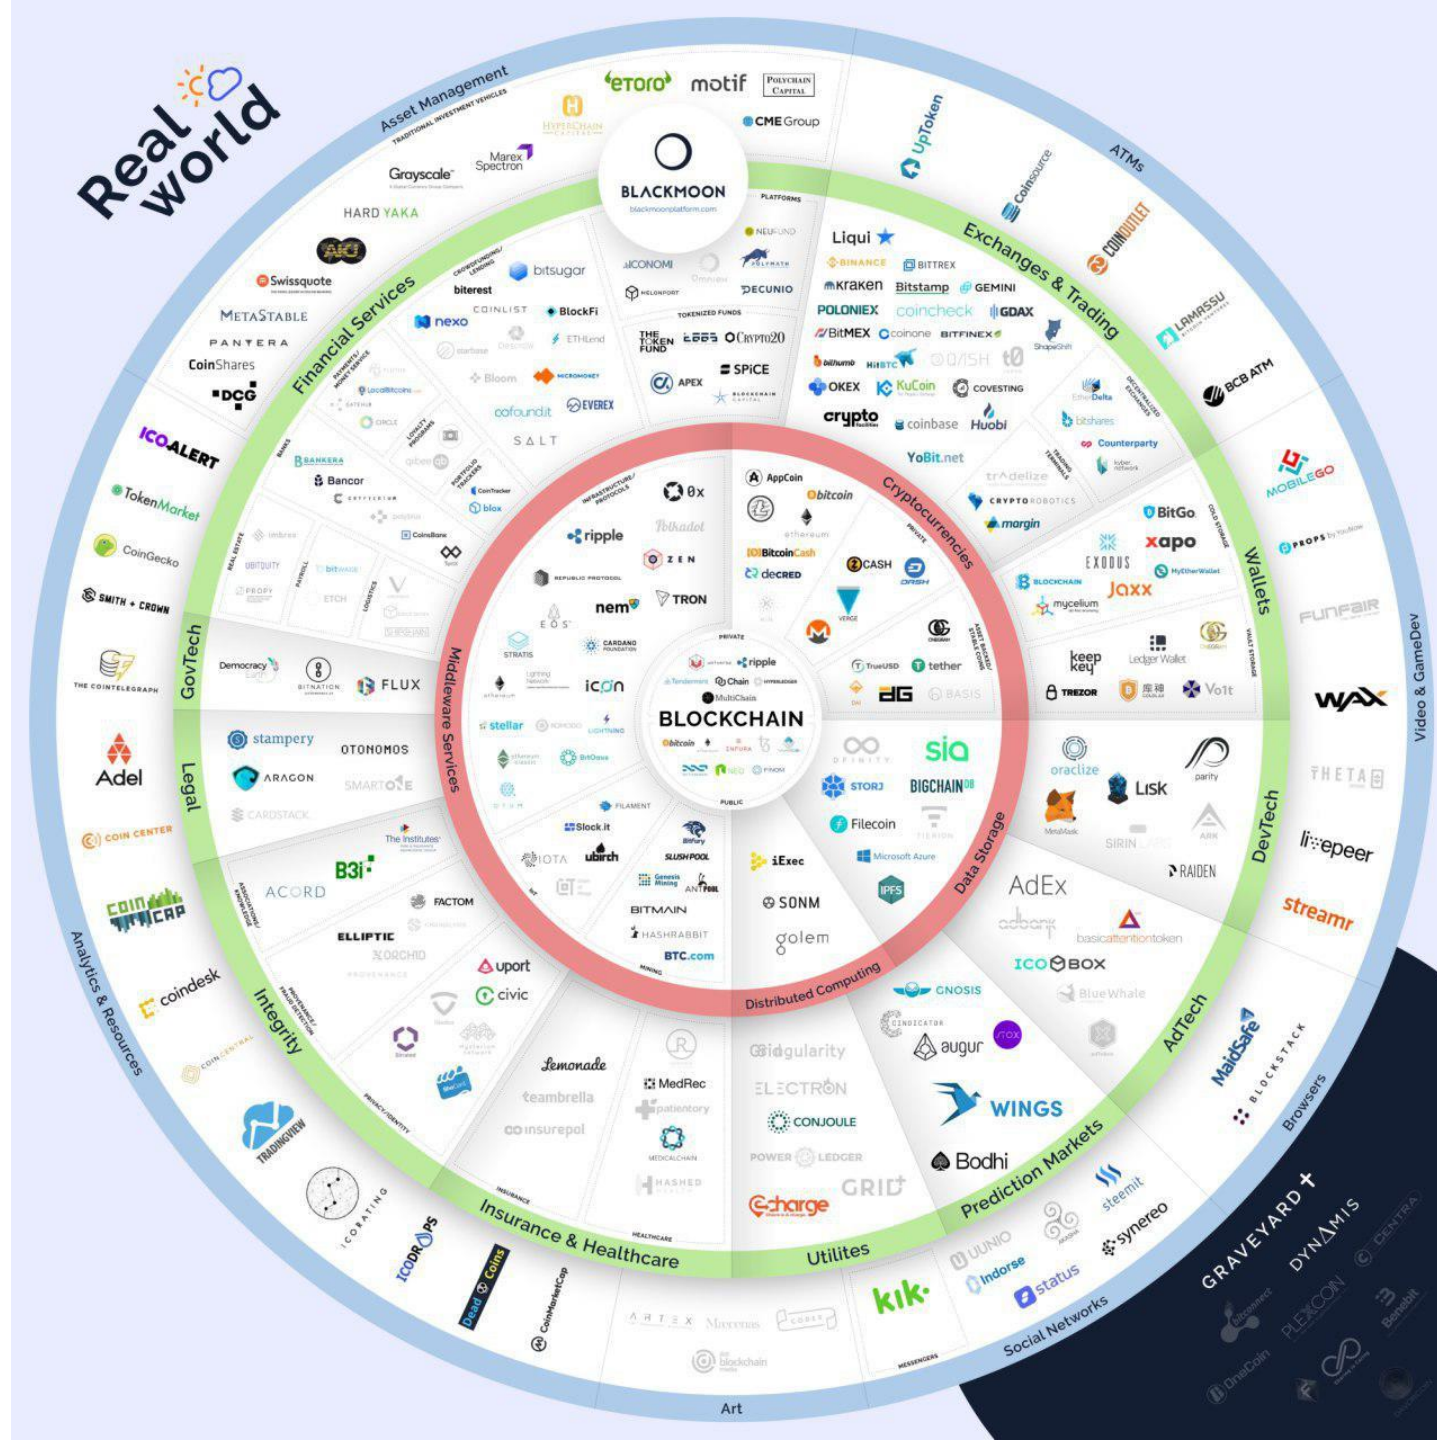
Real World

Asset Management
TRADITIONAL INVESTMENT VEHICLES
eToro motif POLYCHAIN CAPITAL
HYPERCHAIN CAPITAL
CME Group
Grayscale
Marex Spectron
HARD YAKA
BLACKMOON
blackmoonplatform.com
PLATFORMS
NEUFUND
Swissquote
METASTABLE
PANTERA
CoinShares
DCG
Financial Services
bitsugar
biterest
COINLIST
BlockFi
nexo
ETHLend
ICONOMI
MELONPORT
POLYMATH
DECUNIO
TOKENIZED FUNDS
THE TOKEN FUND
O'CRYPTO20
SPICE
APEX
Bloom
cofoundit
EVEREX
SALT
UpToken
Coinsource
ATMs
COINOUTLET
Exchanges & Trading
Liqui
BINANCE
BITTREX
kraken
Bitstamp
GEMINI
POLONIEX
coincheck
GDAX
BitMEX
coinone
BITFINEX
bithumb
HitBTC
DASH
ShapeShift
OKEX
KuCoin
COVESTING
EtherDelta
crypto
coinbase
Huobi
bitshares
Counterparty
YoBit.net
DECENTRALIZED EXCHANGES
LAMASSU
BCB ATM
ICOALERT
TokenMarket
CoinGecko
SMITH + CROWN
THE COINTELEGRAPH
BANKERA
Bancor
blox
CoinTracker
CoinsBank
UBITQUITY
PROPY
bitwage
ETCH
GovTech
Democracy Earth
BITNATION
FLUX
Adel
stampery
OTONOMOS
ARAGON
SMARTOKE
CARDSTACK
Legal
Middleware Services
INFRASTRUCTURE/PROTOCOLS
0x
ripple
Polkadot
ZEN
REPUBLIC PROTOCOL
TRON
nem
EOS
CARDANO FOUNDATION
STRATIS
icon
stellar
LIGHTNING
Lightning Network
ethereum
AppCoin
bitcoin
Cryptocurrencies
BitcoinCash
decred
ZCASH
DASH
VERGE
tether
TrueUSD
BASIS
DAI
PRIVATE
ASSET BACKED/STABLE COINS
Monero
BLOCKCHAIN
PRIVATE
ripple
Chain
MultiChain
Tendermint
HYPERLEDGER
bitcoin
INFURA
NEO
PUBLIC
trAdelize
CRYPTO ROBOTICS
margin
TRADING TERMINALS
kyber network
BitGo
xapo
EXODUS
MyEtherWallet
BLOCKCHAIN
Jaxx
mycelium
keep key
Ledger Wallet
TREZOR
Volt
COLD STORAGE
VAULT STORAGE
Wallets
MOBILEGO
PROPS
FUNFAIR
WAX
THETA
Video & GameDev
livepeer
streamr
oraclize
parity
MetaMask
Lisk
ARK
SIRIN LABS
RAIDEN
DevTech
sia
DFINITY
STORJ
BIGCHAIN DB
Filecoin
FILAMENT
TIERION
Microsoft Azure
IPFS
Data Storage
iExec
SONM
golem
Distributed Computing
Slock.it
ubirch
IOTA
Bitfury
SLUSH POOL
Genesis Mining
ANTPOOL
BITMAIN
HASHRABBIT
BTC.com
MINING
IoT
The Institutes
B3i
ACORD
FACTOM
ELLIPTIC
XORCHID
PROVENANCE
uport
civic
Integrity
PRIVACY/IDENTITY
coindesk
COIN CENTER
COINMARKETCAP
COIN CENTRAL
TRADINGVIEW
ICORATING
ICODROPS
Dead Coins
CoinMarketCap
Analytics & Resources
AdEx
adbank
basicattentiontoken
ICOBOX
BlueWhale
AdTech
GNOSIS
CINDICATOR
augur
WINGS
Bodhi
Prediction Markets
Gridgularity
ELECTRON
CONJOULE
POWER LEDGER
GRID+
Charge
Utilities
Lemonade
teambrella
insurepol
MedRec
patientory
MEDICALCHAIN
HASHED HEALTH
HEALTHCARE
INSURANCE
Insurance & Healthcare
kik
UUNIO
Indorse
status
steemit
synereo
Akasha
Social Networks
MESSENGERS
MaidSafe
BLOCKSTACK
Browsers
GRAVEYARD
DYNAMIS
CENTRA
PLEXCOIN
Bitconnect
OneCoin
Benebit
ARTEX
Maecenas
blockchain
Art